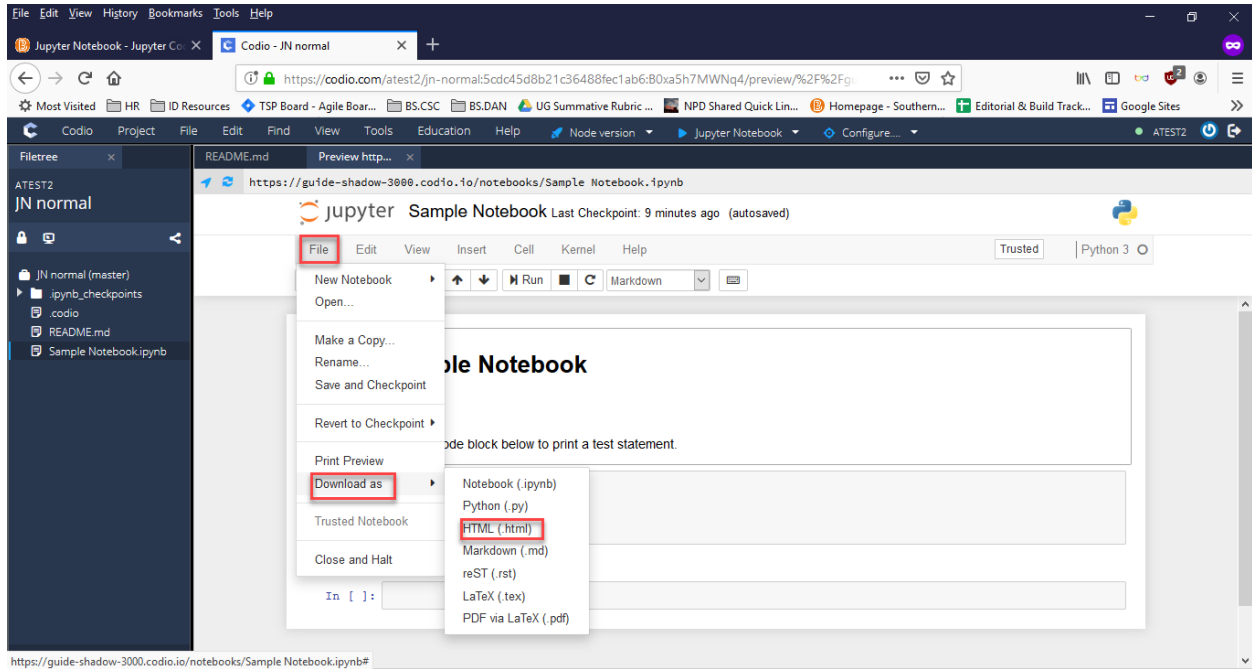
File Edit View History Bookmarks Tools Help

Jupyter Notebook - Jupyter Co ×
Codio - JN normal ×
+

https://codio.com/atest2/jn-normal:5cdc45d8b21c36488fec1ab6:B0xa5h7MWNq4/preview/%2F%2Fg

Most Visited  HR  ID Resources  TSP Board - Agile Boar...  BS.CSC  BS.DAN  UG Summative Rubric ...  NPD Shared Quick Lin...  Homepage - Southern...  Editorial & Build Track...  Google Sites

Codio  Project  File  Edit  Find  View  Tools  Education  Help  Node version  Jupyter Notebook  Configure...  ATEST2

Filetree ×
README.md
Preview http... ×

ATEST2
JN normal

JN normal (master)
.ipynb_checkpoints
.codio
README.md
Sample Notebook.ipynb

https://guide-shadow-3000.codio.io/notebooks/Sample Notebook.ipynb

jupyter Sample Notebook Last Checkpoint: 9 minutes ago (autosaved)

File  Edit  View  Insert  Cell  Kernel  Help  Trusted  Python 3

Run  Markdown

New Notebook
Open...
Make a Copy...
Rename...
Save and Checkpoint
Revert to Checkpoint
Print Preview
Download as
Trusted Notebook
Close and Halt

Notebook (.ipynb)
Python (.py)
HTML (.html)
Markdown (.md)
reST (.rst)
LaTeX (.tex)
PDF via LaTeX (.pdf)

ple Notebook

ode block below to print a test statement.

In [ ]:

https://guide-shadow-3000.codio.io/notebooks/Sample Notebook.ipynb#